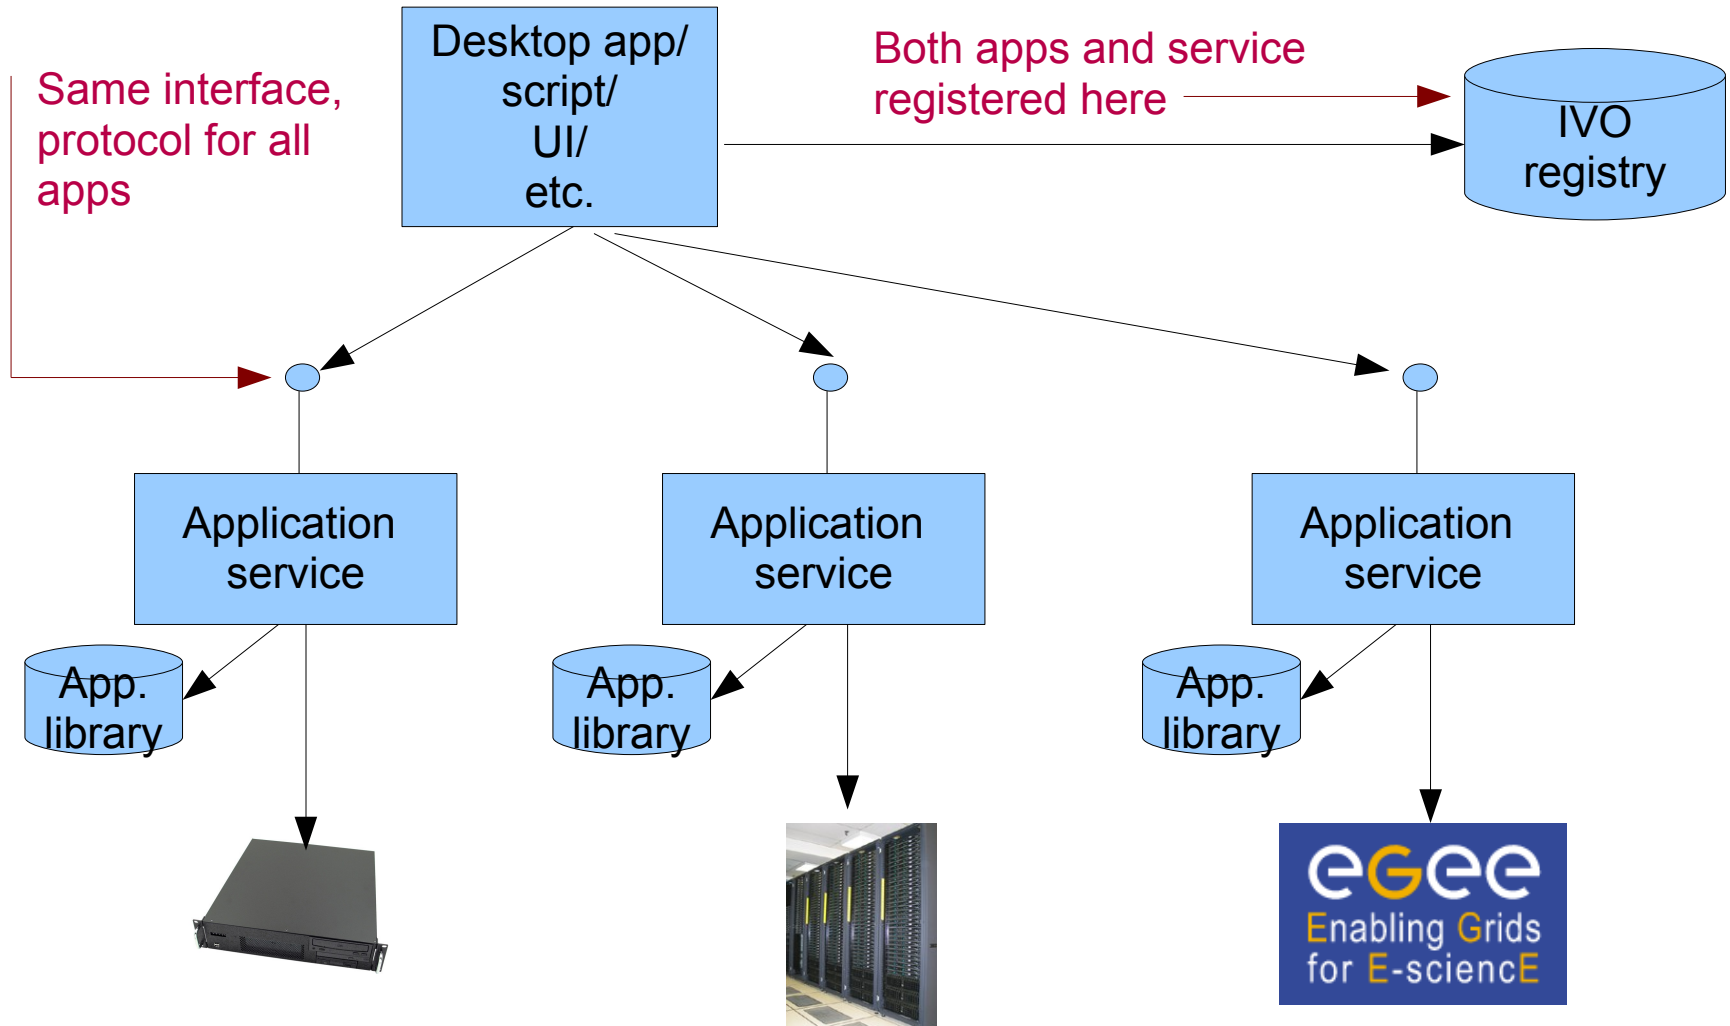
Same interface, protocol for all apps

Desktop app/ script/ UI/ etc.

Both apps and service registered here

IVO registry

Application service

App. library

Application service

App. library

Application service

App. library

eGee
Enabling Grids for E-sciencE